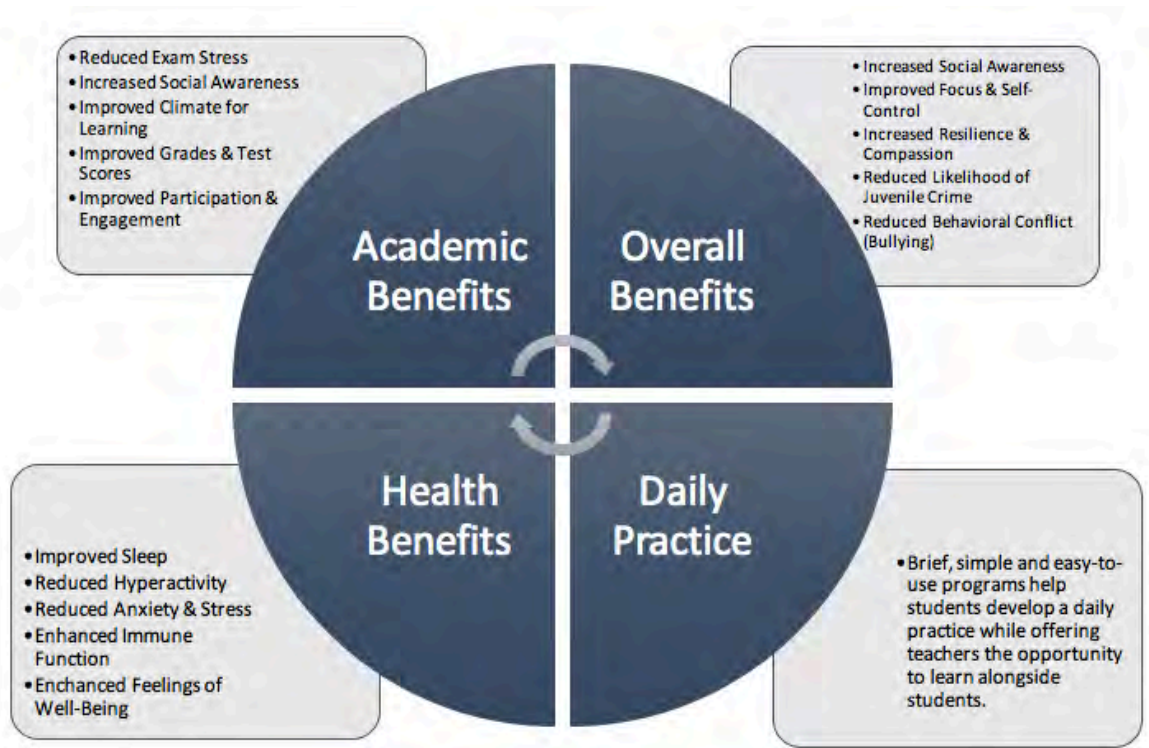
• Reduced Exam Stress
• Increased Social Awareness
• Improved Climate for Learning
• Improved Grades & Test Scores
• Improved Participation & Engagement

• Increased Social Awareness
• Improved Focus & Self-Control
• Increased Resilience & Compassion
• Reduced Likelihood of Juvenile Crime
• Reduced Behavioral Conflict (Bullying)

Academic Benefits

Overall Benefits

Health Benefits

Daily Practice

• Improved Sleep
• Reduced Hyperactivity
• Reduced Anxiety & Stress
• Enhanced Immune Function
• Enchanced Feelings of Well-Being

• Brief, simple and easy-to-use programs help students develop a daily practice while offering teachers the opportunity to learn alongside students.